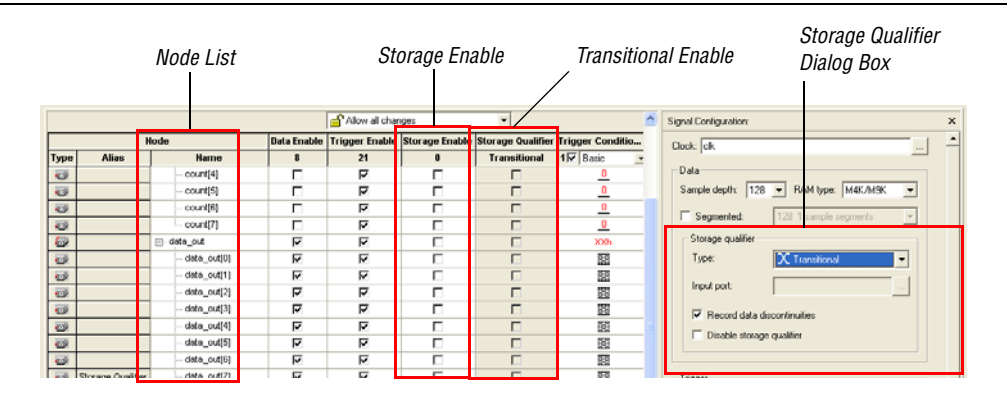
Node List

Storage Enable

Transitional Enable

Storage Qualifier Dialog Box

Allow all changes

| Type | Alias | Name | Data Enable | Trigger Enable | Storage Enable | Storage Qualifier | Trigger Conditio... |
|---|---|---|---|---|---|---|---|
| | | | 8 | 21 | 0 | Transitional | 1 Basic |
| | | count[4] | | | | | 0 |
| | | count[5] | | | | | 0 |
| | | count[6] | | | | | 0 |
| | | count[7] | | | | | 0 |
| | | data_out | | | | | XXh |
| | | data_out[0] | | | | | |
| | | data_out[1] | | | | | |
| | | data_out[2] | | | | | |
| | | data_out[3] | | | | | |
| | | data_out[4] | | | | | |
| | | data_out[5] | | | | | |
| | | data_out[6] | | | | | |
| | Storage Qualifier | data_out[7] | | | | | |

Signal Configuration:

Clock: clk

Data

Sample depth: 128 RAM type: M4K/M9K

Segmented: 128 1 sample segments

Storage qualifier

Type: Transitional

Input port:

Record data discontinuities

Disable storage qualifier